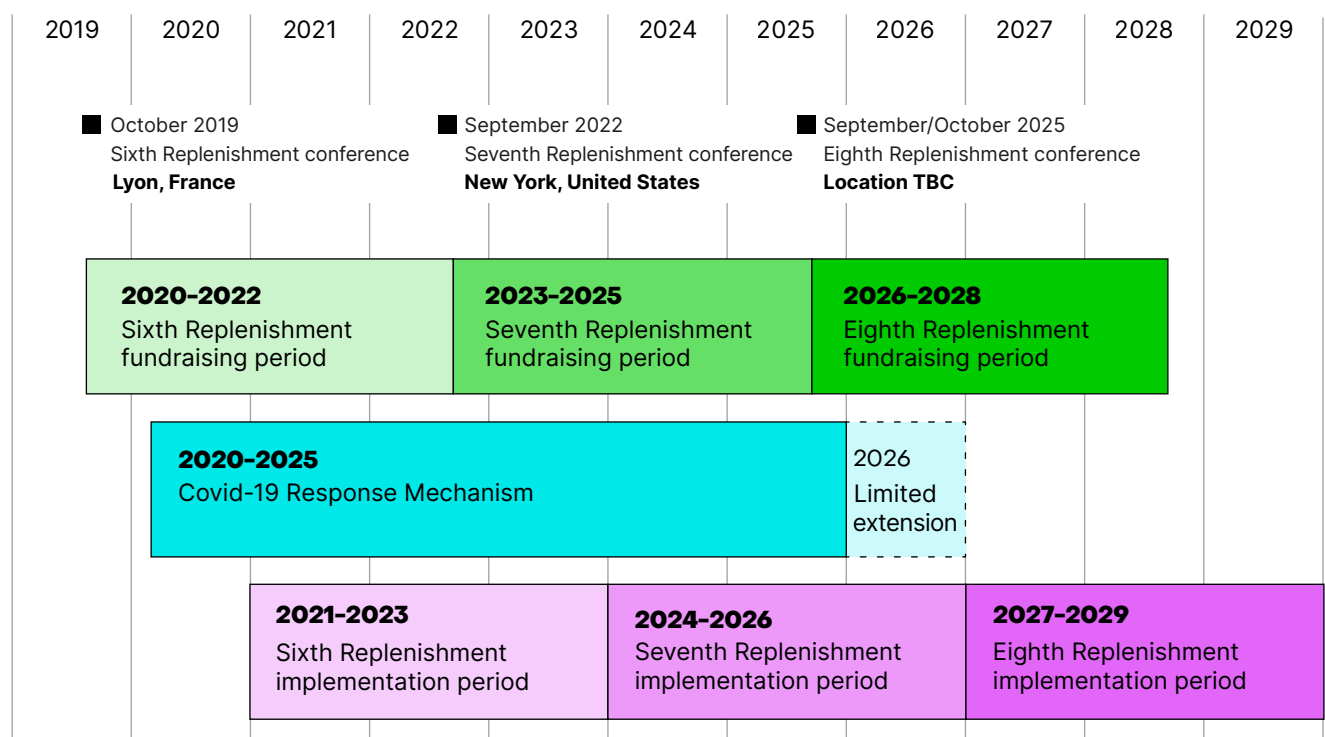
2019 2020 2021 2022 2023 2024 2025 2026 2027 2028 2029

October 2019
Sixth Replenishment conference
**Lyon, France**

September 2022
Seventh Replenishment conference
**New York, United States**

September/October 2025
Eighth Replenishment conference
**Location TBC**

**2020–2022**
Sixth Replenishment fundraising period

**2023–2025**
Seventh Replenishment fundraising period

**2026–2028**
Eighth Replenishment fundraising period

**2020–2025**
Covid-19 Response Mechanism

2026
Limited extension

**2021–2023**
Sixth Replenishment implementation period

**2024–2026**
Seventh Replenishment implementation period

**2027–2029**
Eighth Replenishment implementation period